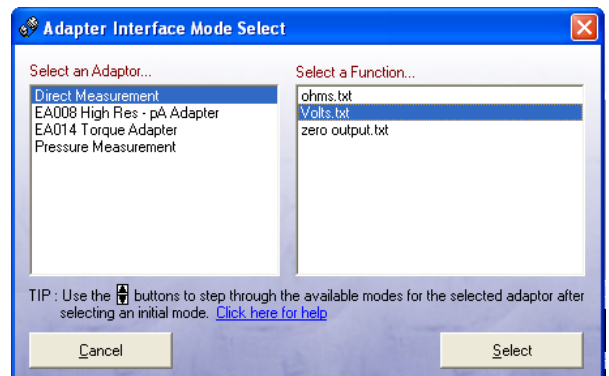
Adapter Interface Mode Select

Select an Adaptor...

Direct Measurement
EA008 High Res - pA Adapter
EA014 Torque Adapter
Pressure Measurement

Select a Function...

ohms.txt
Volts.txt
zero output.txt

TIP : Use the buttons to step through the available modes for the selected adaptor after selecting an initial mode. Click here for help

Cancel

Select